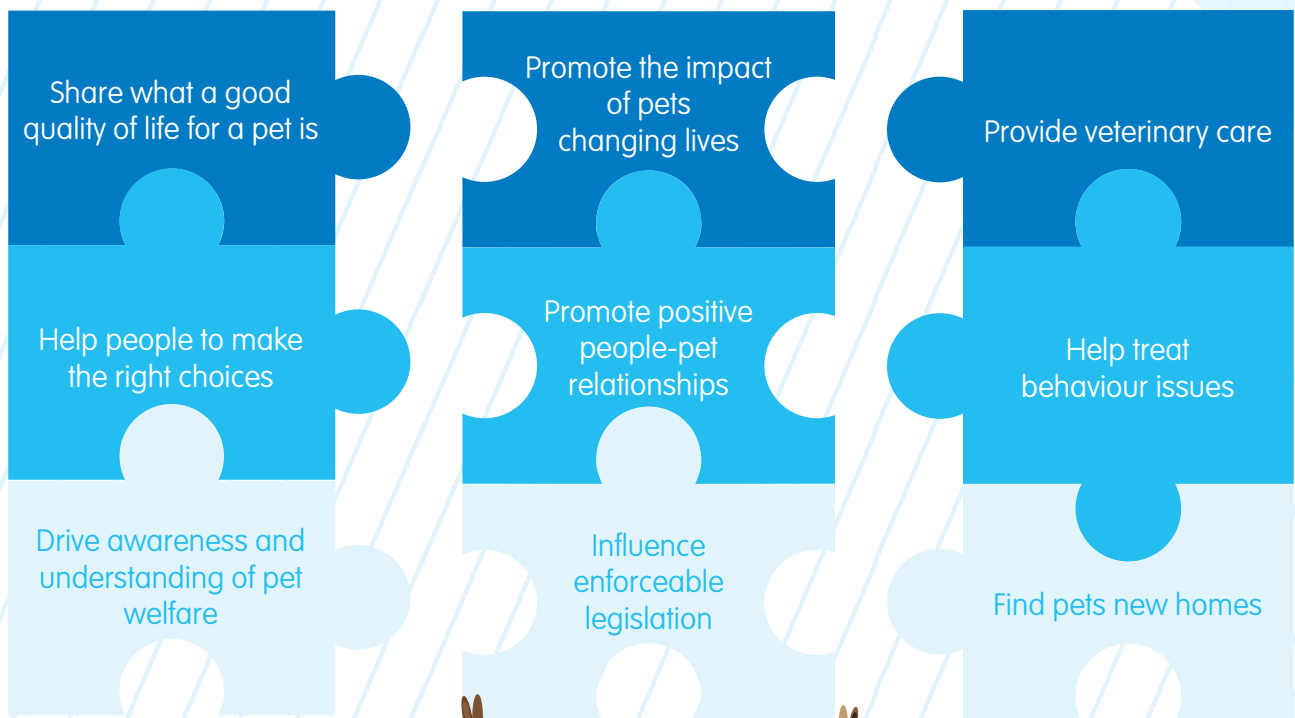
Share what a good quality of life for a pet is

Help people to make the right choices

Drive awareness and understanding of pet welfare

Promote the impact of pets changing lives

Promote positive people-pet relationships

Influence enforceable legislation

Provide veterinary care

Help treat behaviour issues

Find pets new homes